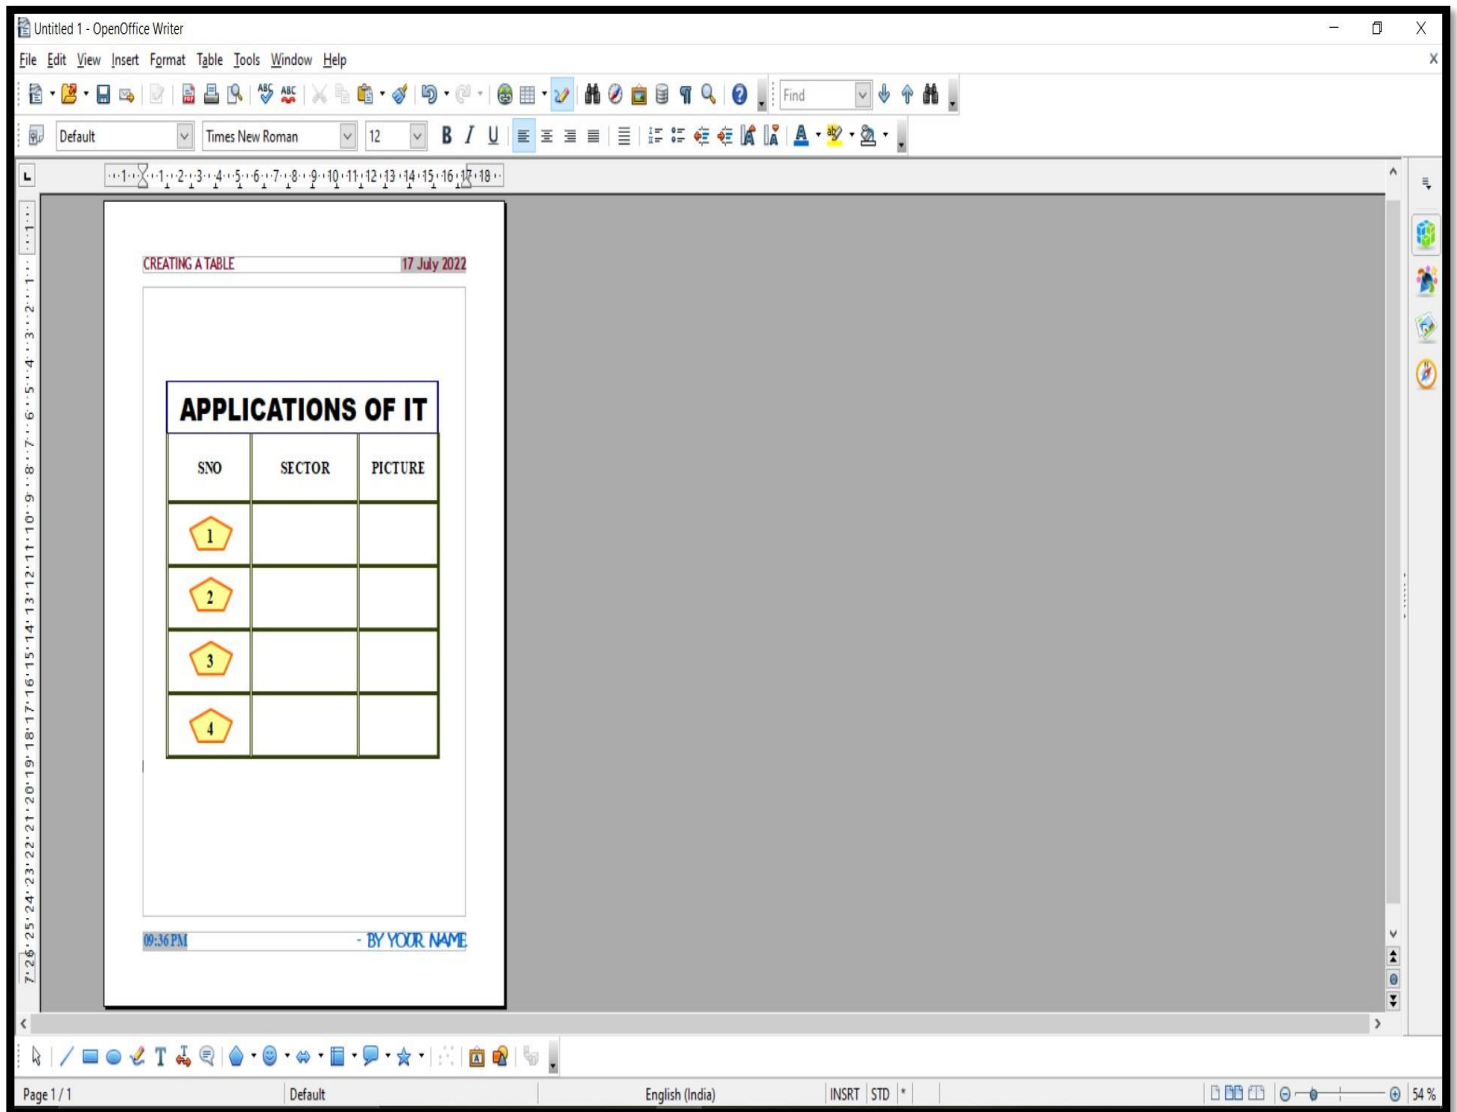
Untitled 1 - OpenOffice Writer

File Edit View Insert Format Table Tools Window Help

Find

Default Times New Roman 12

CREATING A TABLE 17 July 2022

| APPLICATIONS OF IT | | |
|---|---|---|
| SNO | SECTOR | PICTURE |
| 1 | | |
| 2 | | |
| 3 | | |
| 4 | | |

09:36 PM - BY YOUR NAME

Page 1 / 1 Default English (India) INSRT STD * 54 %